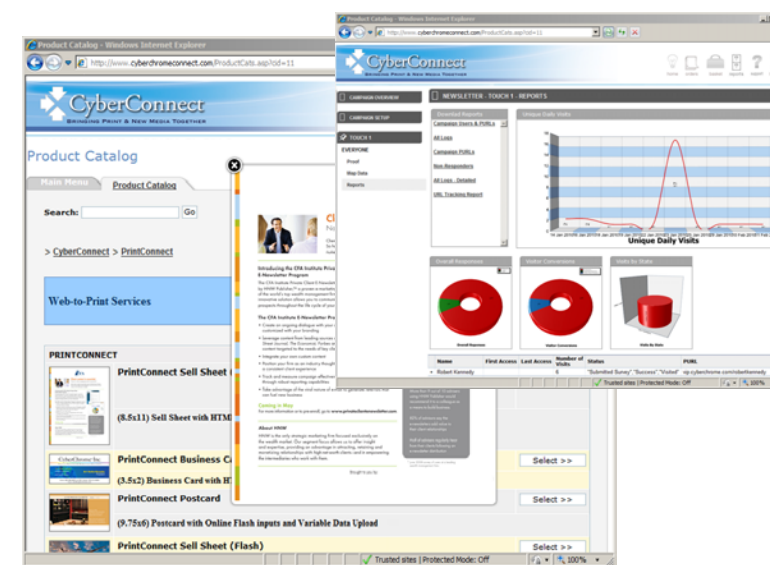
Product Catalog - Windows Internet Explorer

http://www.cyberchromeconnect.com/ProductCats.asp?cid=11

CyberConnect
Bringing Print & New Media Together

Product Catalog

Main Menu
Product Catalog

Search:
Go

> CyberConnect > PrintConnect

Web-to-Print Services

PRINTCONNECT

PrintConnect Sell Sheet

(8.5x11) Sell Sheet with HTM

PrintConnect Business Ca

(3.5x2) Business Card with H

PrintConnect Postcard

(9.75x6) Postcard with Online Flash inputs and Variable Data Upload

PrintConnect Sell Sheet (Flash)

Select >>
Select >>
Select >>

Trusted sites | Protected Mode: Off
100%

Introducing the CFA Institute Private
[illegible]

Coming in May

About MMW

Product Catalog - Windows Internet Explorer

http://www.cyberchromeconnect.com/ProductCats.asp?cid=11

CyberConnect
Bringing Print & New Media Together

Home
Orders
Basket
Reports
Support

CAMPAIGN OVERVIEW
CAMPAIGN SETUP
TOUCH 1
EVERYONE
Proof
Map Data
Reports

NEWSLETTER - TOUCH 1 - REPORTS

Download Reports
Campaign Users & PURLs
All Logs
Campaign PURLs
Non-Responders
All Logs - Detailed
URL Tracking Report

Unique Daily Visits

Unique Daily Visits

Overall Responses
Visitor Conversions
Visits by State

Overall Responses
Visitor Conversions
Visits By State

Name
First Access
Last Access
Number of Visits
Status
PURL

Robert Kennedy
6
"Submitted Survey" "Success" "Visited"
rp.cyberchrome.com/robertkennedy

Trusted sites | Protected Mode: Off
100%